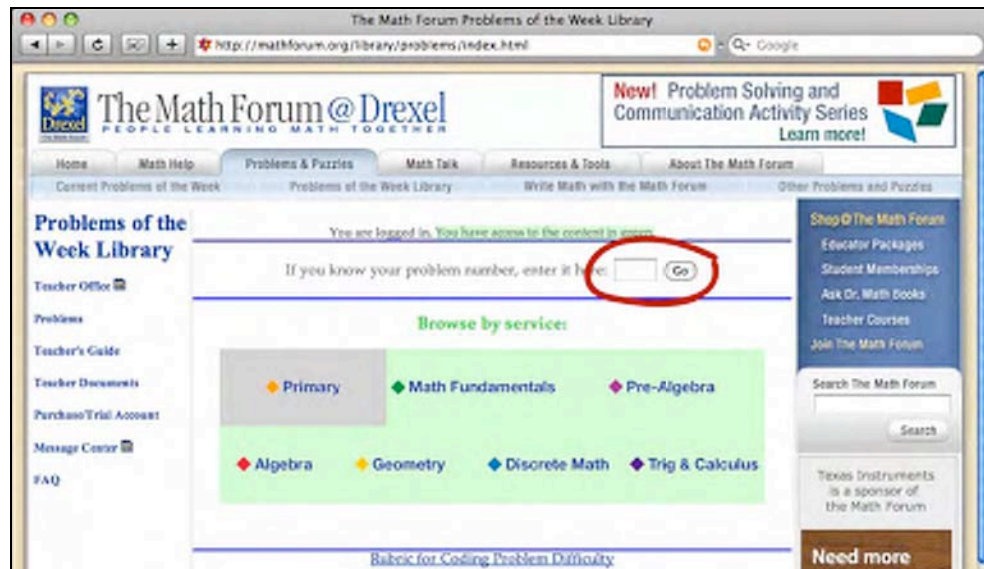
The Math Forum Problems of the Week Library

http://mathforum.org/library/problems/index.html

Google

Drexel

The Math Forum @ Drexel

PEOPLE LEARNING MATH TOGETHER

New! Problem Solving and Communication Activity Series Learn more!

Home | Math Help | Problems & Puzzles | Math Talk | Resources & Tools | About The Math Forum

Current Problems of the Week | Problems of the Week Library | Write Math with the Math Forum | Other Problems and Puzzles

Problems of the Week Library

Teacher Office

Problems

Teacher's Guide

Teacher Documents

Purchase/Trial Account

Message Center

FAQ

You are logged in. You have access to the content in green.

If you know your problem number, enter it here: Go

Browse by service:

Primary | Math Fundamentals | Pre-Algebra

Algebra | Geometry | Discrete Math | Trig & Calculus

Rubric for Coding Problem Difficulty

Shop@The Math Forum

Educator Packages

Student Memberships

Ask Dr. Math Books

Teacher Courses

Join The Math Forum

Search The Math Forum

Search

Texas Instruments is a sponsor of the Math Forum

Need more